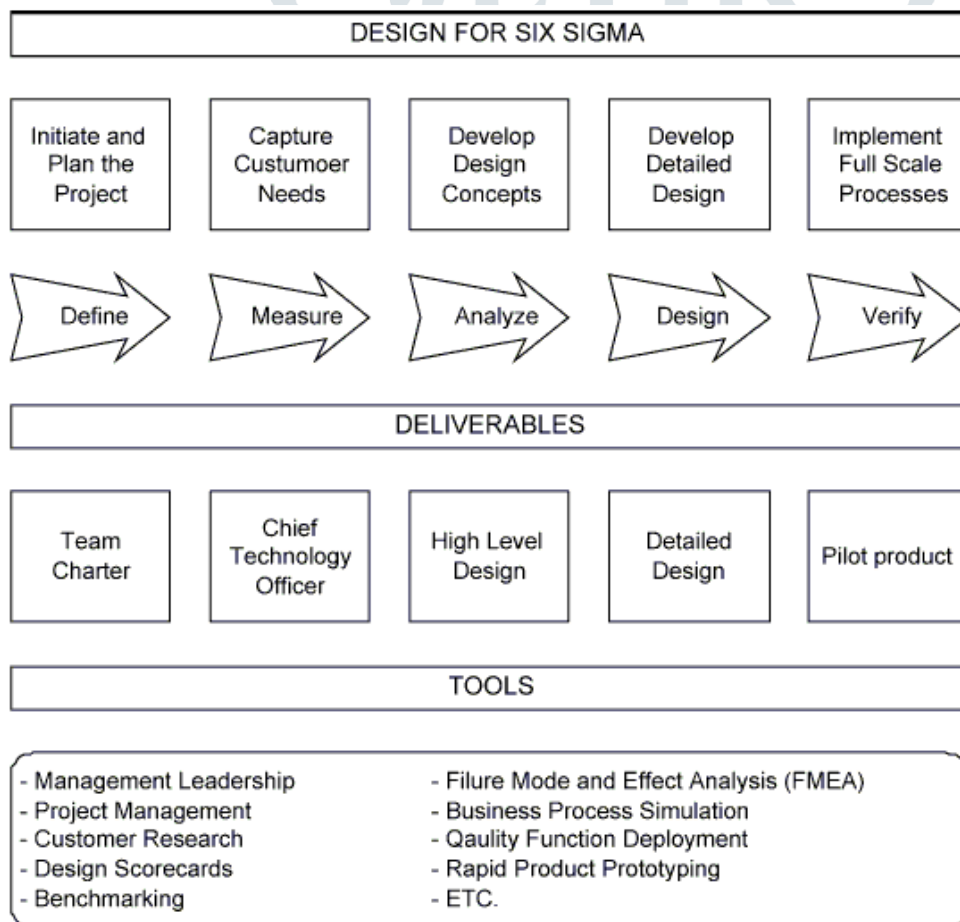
DESIGN FOR SIX SIGMA

Initiate and Plan the Project

Capture Custumoer Needs

Develop Design Concepts

Develop Detailed Design

Implement Full Scale Processes

Define

Measure

Analyze

Design

Verify

DELIVERABLES

Team Charter

Chief Technology Officer

High Level Design

Detailed Design

Pilot product

TOOLS

- Management Leadership
- Project Management
- Customer Research
- Design Scorecards
- Benchmarking

- Filure Mode and Effect Analysis (FMEA)
- Business Process Simulation
- Qaulity Function Deployment
- Rapid Product Prototyping
- ETC.